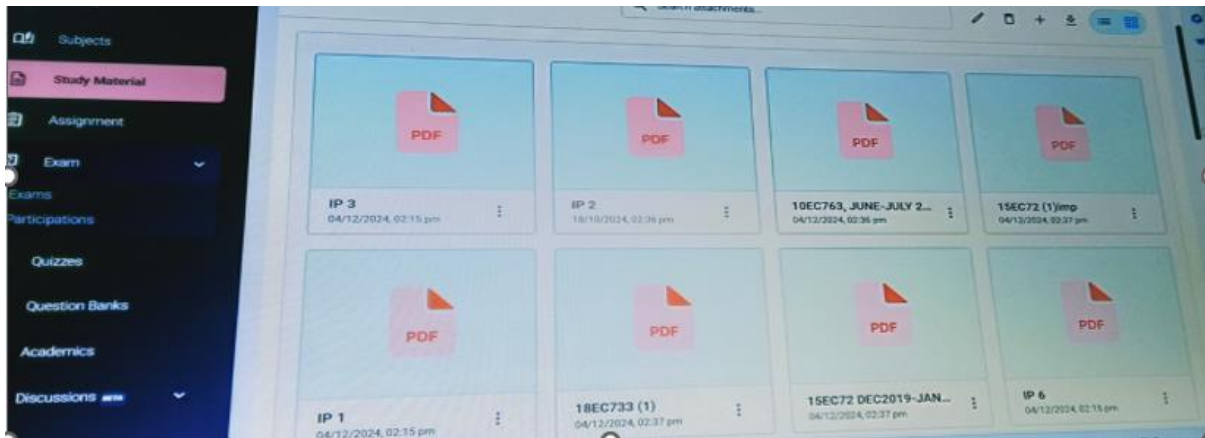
Subjects

Study Material

Assignment

Exam

Exams

Participations

Quizzes

Question Banks

Academics

Discussions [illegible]

Search attachments...

PDF

IP 3
04/12/2024, 02:15 pm

PDF

IP 2
18/10/2024, 02:36 pm

PDF

10EC763, JUNE-JULY 2...
04/12/2024, 02:36 pm

PDF

15EC72 (1)imp
04/12/2024, 02:37 pm

PDF

IP 1
04/12/2024, 02:15 pm

PDF

18EC733 (1)
04/12/2024, 02:37 pm

PDF

15EC72 DEC2019-JAN...
04/12/2024, 02:37 pm

PDF

IP 6
04/12/2024, 02:15 pm